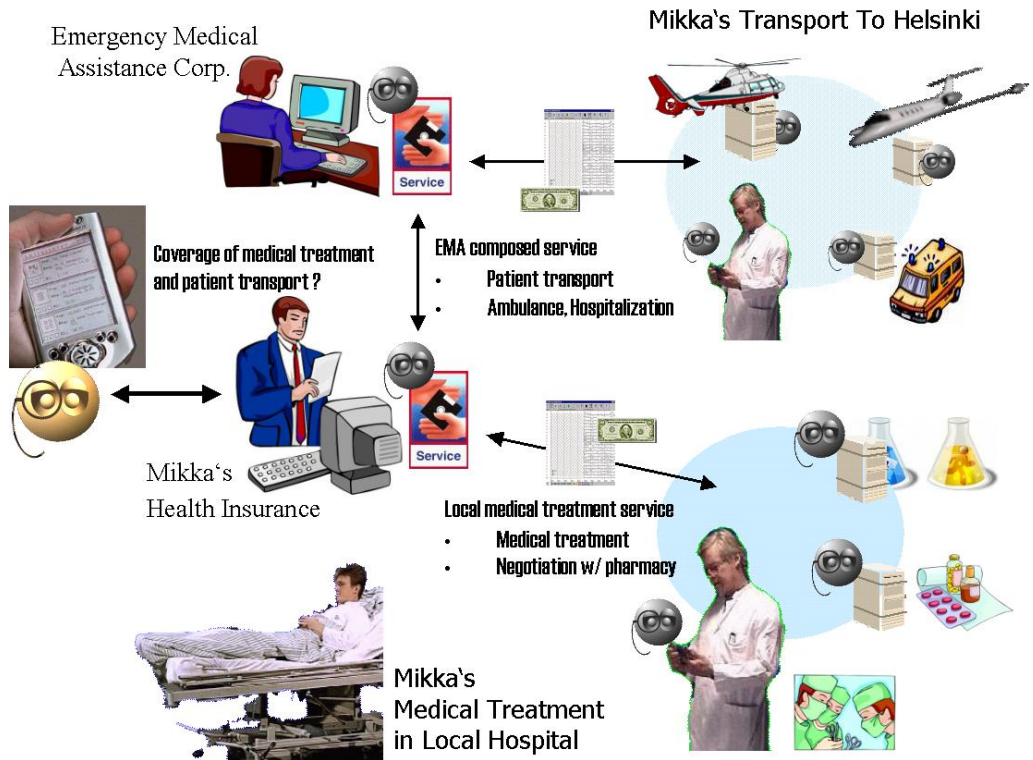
Mikka‘s Transport To Helsinki

Emergency Medical Assistance Corp.

Service

Coverage of medical treatment and patient transport ?

EMA composed service
• Patient transport
• Ambulance, Hospitalization

Service

Mikka‘s Health Insurance

Local medical treatment service
• Medical treatment
• Negotiation w/ pharmacy

Mikka‘s Medical Treatment in Local Hospital